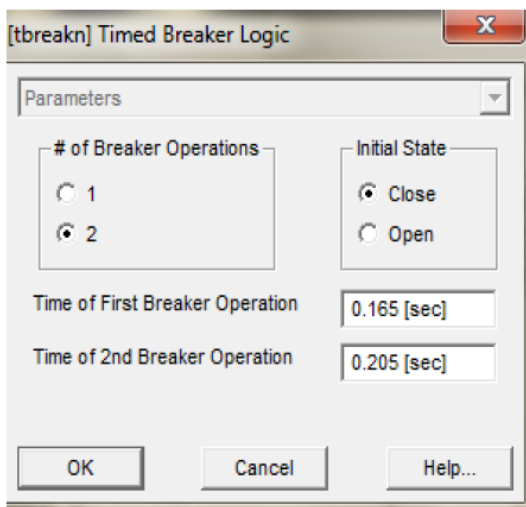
[tbreakn] Timed Breaker Logic

X

Parameters

# of Breaker Operations

1

2

Initial State

Close

Open

Time of First Breaker Operation

0.165 [sec]

Time of 2nd Breaker Operation

0.205 [sec]

OK

Cancel

Help...